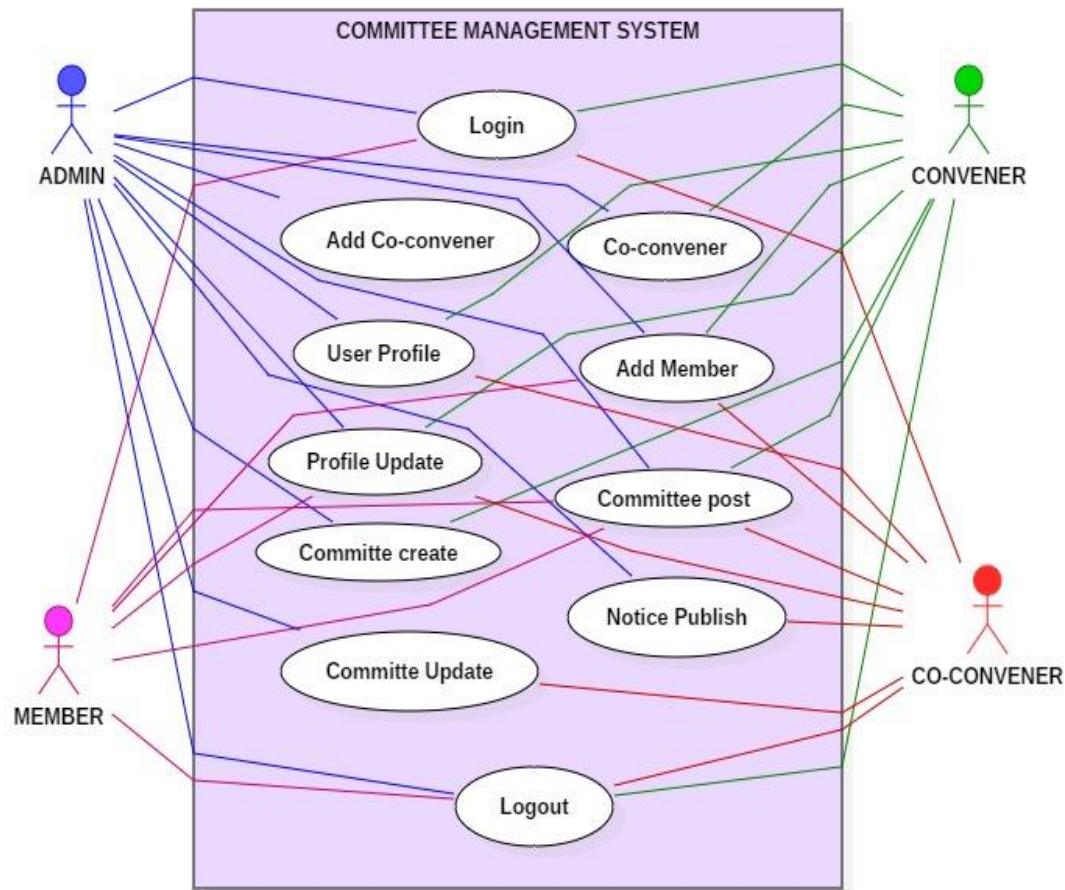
COMMITTEE MANAGEMENT SYSTEM

ADMIN

CONVENER

Login

Add Co-convener

Co-convener

User Profile

Add Member

Profile Update

Committee post

Committe create

Notice Publish

Committe Update

Logout

MEMBER

CO-CONVENER